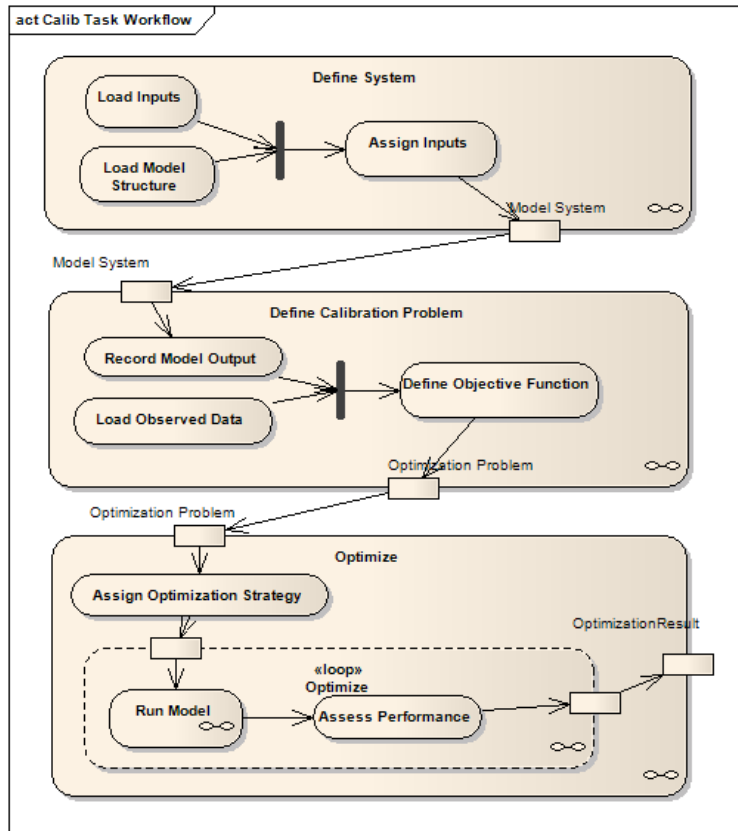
act Calib Task Workflow

Define System

Load Inputs

Load Model Structure

Assign Inputs

Model System

Model System

Define Calibration Problem

Record Model Output

Load Observed Data

Define Objective Function

Optimization Problem

Optimization Problem

Optimize

Assign Optimization Strategy

OptimizationResult

«loop» Optimize

Run Model

Assess Performance